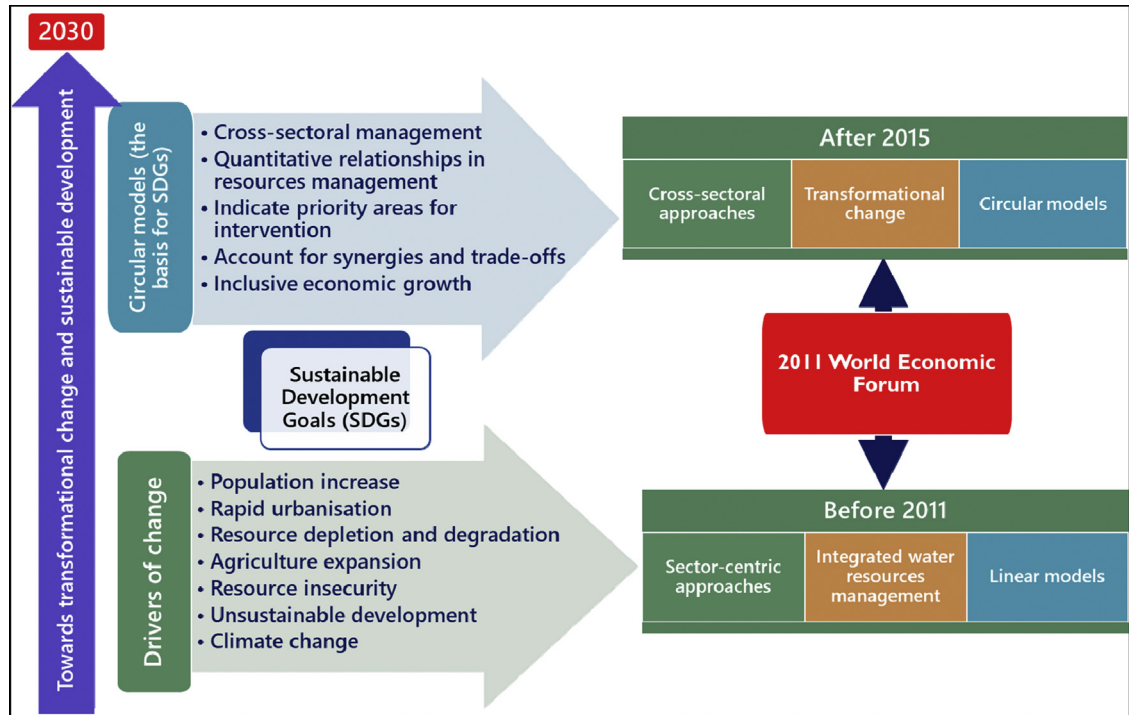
2030

Towards transformational change and sustainable development

Circular models (the basis for SDGs)

• Cross-sectoral management
• Quantitative relationships in resources management
• Indicate priority areas for intervention
• Account for synergies and trade-offs
• Inclusive economic growth

Sustainable Development Goals (SDGs)

Drivers of change

• Population increase
• Rapid urbanisation
• Resource depletion and degradation
• Agriculture expansion
• Resource insecurity
• Unsustainable development
• Climate change

After 2015

| Cross-sectoral approaches | Transformational change | Circular models |
|---|---|---|

2011 World Economic Forum

Before 2011

| Sector-centric approaches | Integrated water resources management | Linear models |
|---|---|---|